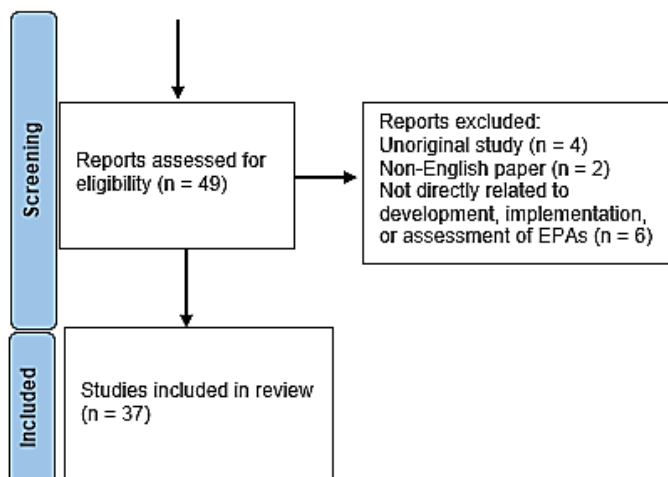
Screening

Reports assessed for eligibility (n = 49)

Reports excluded:
Unoriginal study (n = 4)
Non-English paper (n = 2)
Not directly related to development, implementation, or assessment of EPAs (n = 6)

Included

Studies included in review (n = 37)